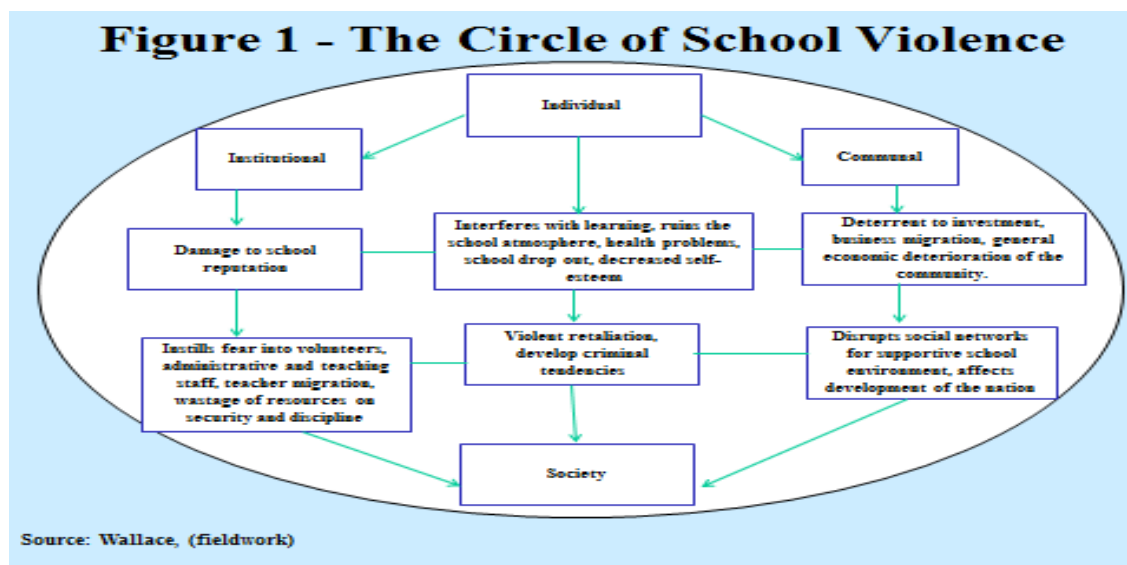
Figure 1 - The Circle of School Violence

Individual

Institutional

Communal

Damage to school reputation

Interferes with learning, ruins the school atmosphere, health problems, school drop out, decreased self-esteem

Deterrent to investment, business migration, general economic deterioration of the community.

Instills fear into volunteers, administrative and teaching staff, teacher migration, wastage of resources on security and discipline

Violent retaliation, develop criminal tendencies

Disrupts social networks for supportive school environment, affects development of the nation

Society

Source: Wallace, (fieldwork)